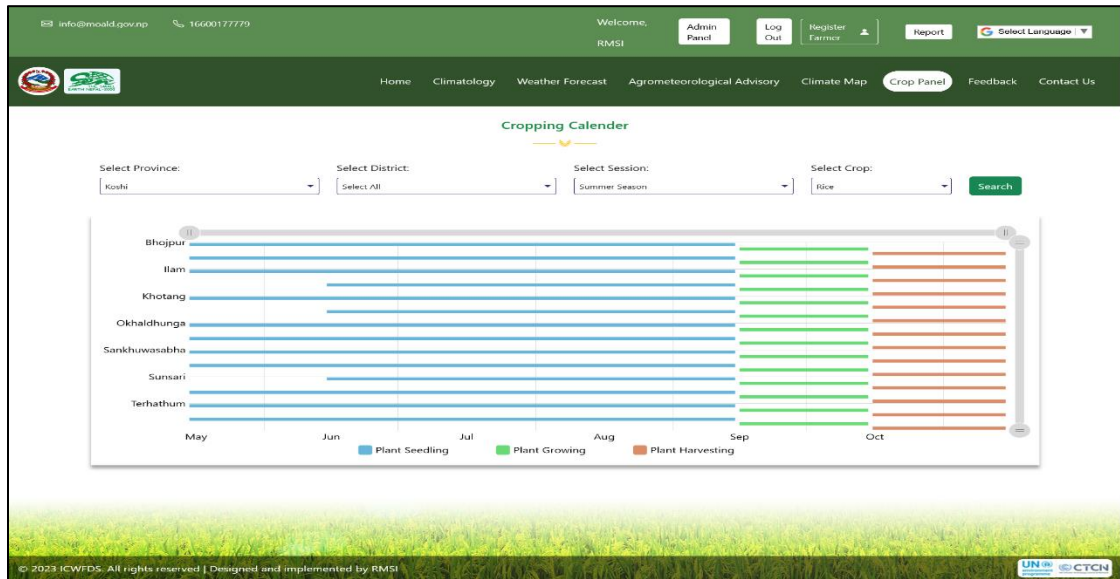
info@moald.gov.np 16600177770

Welcome, RMSI

Admin Panel

Log Out

Register Farmer

Report

Select Language

Home Climatology Weather Forecast Agrometeorological Advisory Climate Map Crop Panel Feedback Contact Us

Cropping Calender

Select Province: Koshi

Select District: Select All

Select Session: Summer Season

Select Crop: Rice

Search

Bhojpur
Ilam
Khotang
Okhaldhunga
Sankhuwasabha
Sunsari
Terhathum

May Jun Jul Aug Sep Oct

Plant Seedling Plant Growing Plant Harvesting

© 2023 ICWFDS. All rights reserved | Designed and implemented by RMSI

UN CTCN